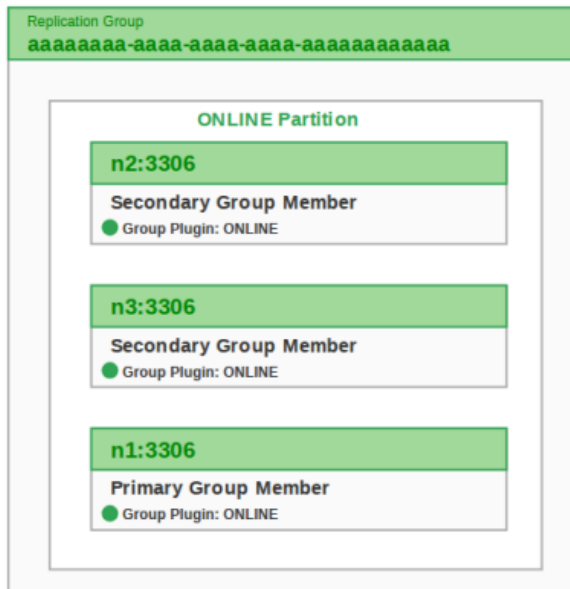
Replication Group
aaaaaaaa-aaaa-aaaa-aaaa-aaaaaaaaaaaa

ONLINE Partition

n2:3306
Secondary Group Member
Group Plugin: ONLINE

n3:3306
Secondary Group Member
Group Plugin: ONLINE

n1:3306
Primary Group Member
Group Plugin: ONLINE